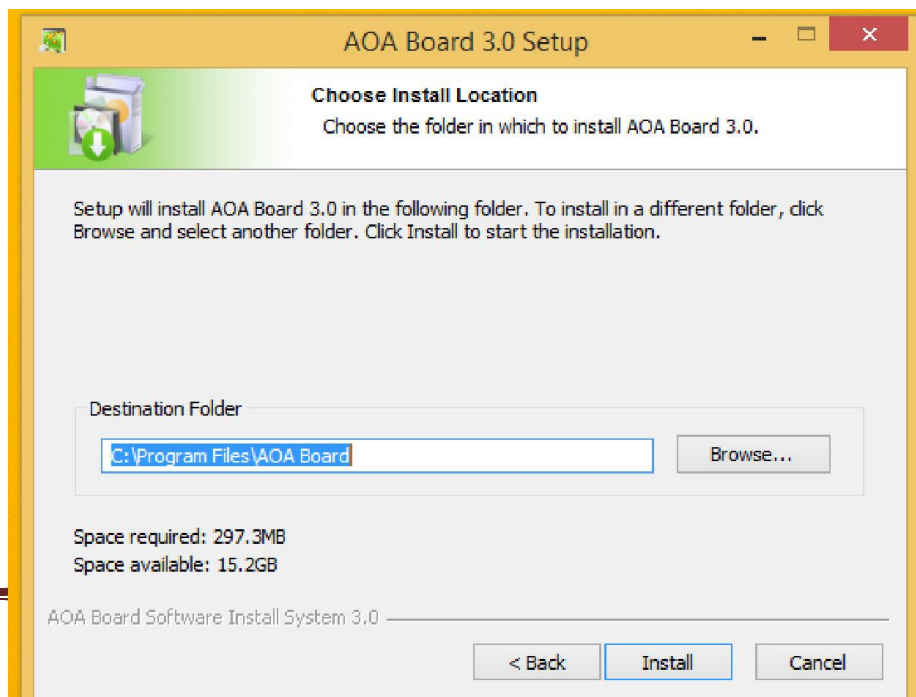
AOA Board 3.0 Setup

Choose Install Location
Choose the folder in which to install AOA Board 3.0.

Setup will install AOA Board 3.0 in the following folder. To install in a different folder, click Browse and select another folder. Click Install to start the installation.

Destination Folder
C:\Program Files\AOA Board
Browse...

Space required: 297.3MB
Space available: 15.2GB

AOA Board Software Install System 3.0

< Back
Install
Cancel